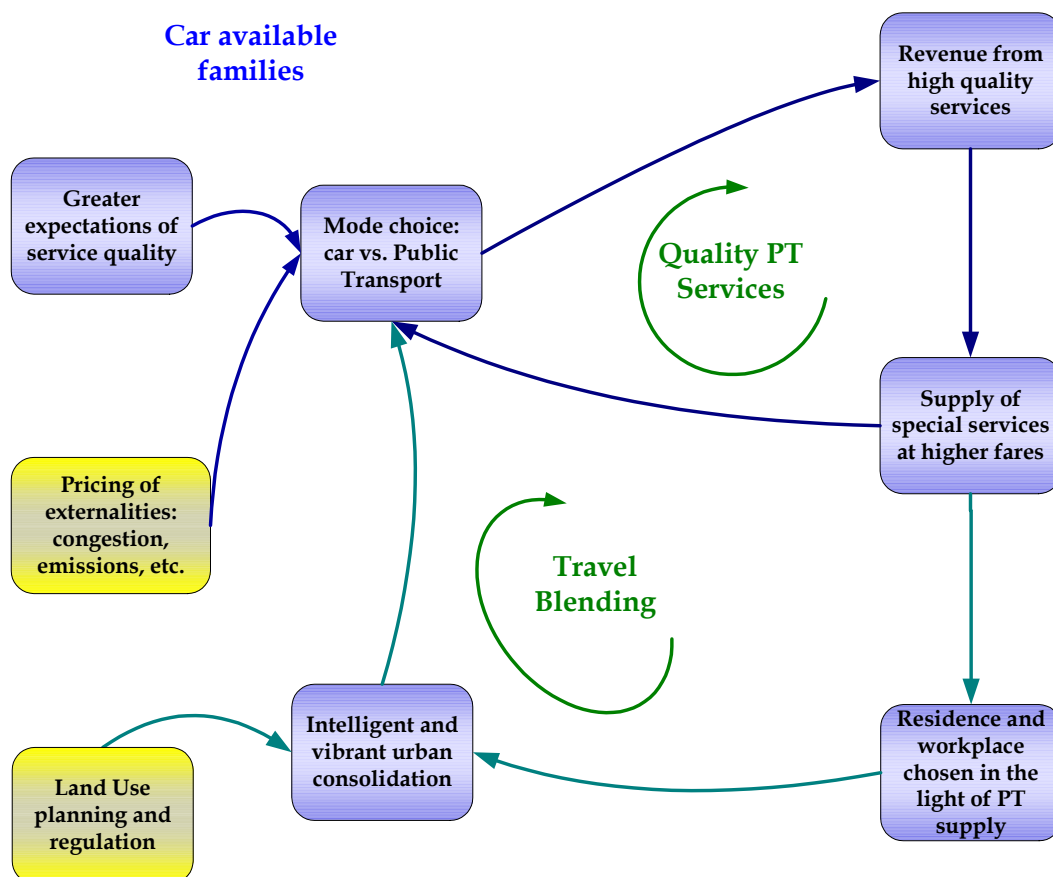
Car available families

Revenue from high quality services

Greater expectations of service quality

Mode choice: car vs. Public Transport

Quality PT Services

Supply of special services at higher fares

Pricing of externalities: congestion, emissions, etc.

Travel Blending

Intelligent and vibrant urban consolidation

Residence and workplace chosen in the light of PT supply

Land Use planning and regulation